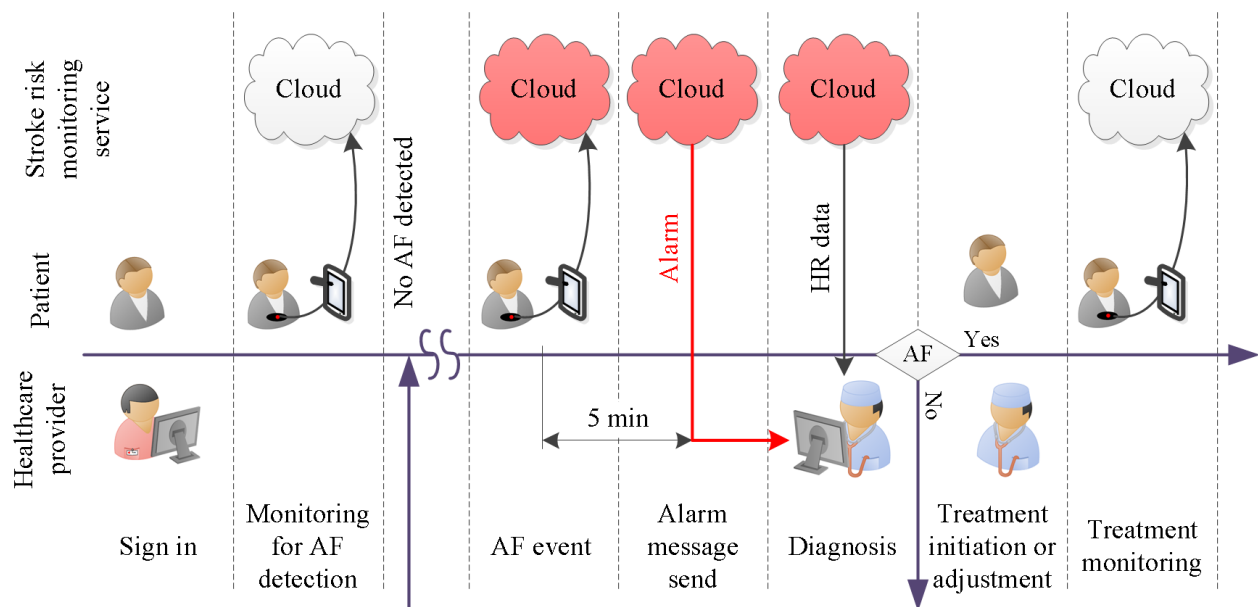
Stroke risk monitoring service

Patient

Healthcare provider

Cloud

Cloud

Cloud

Cloud

Cloud

Cloud

No AF detected

Alarm

HR data

AF

Yes

No

5 min

Sign in

Monitoring for AF detection

AF event

Alarm message send

Diagnosis

Treatment initiation or adjustment

Treatment monitoring